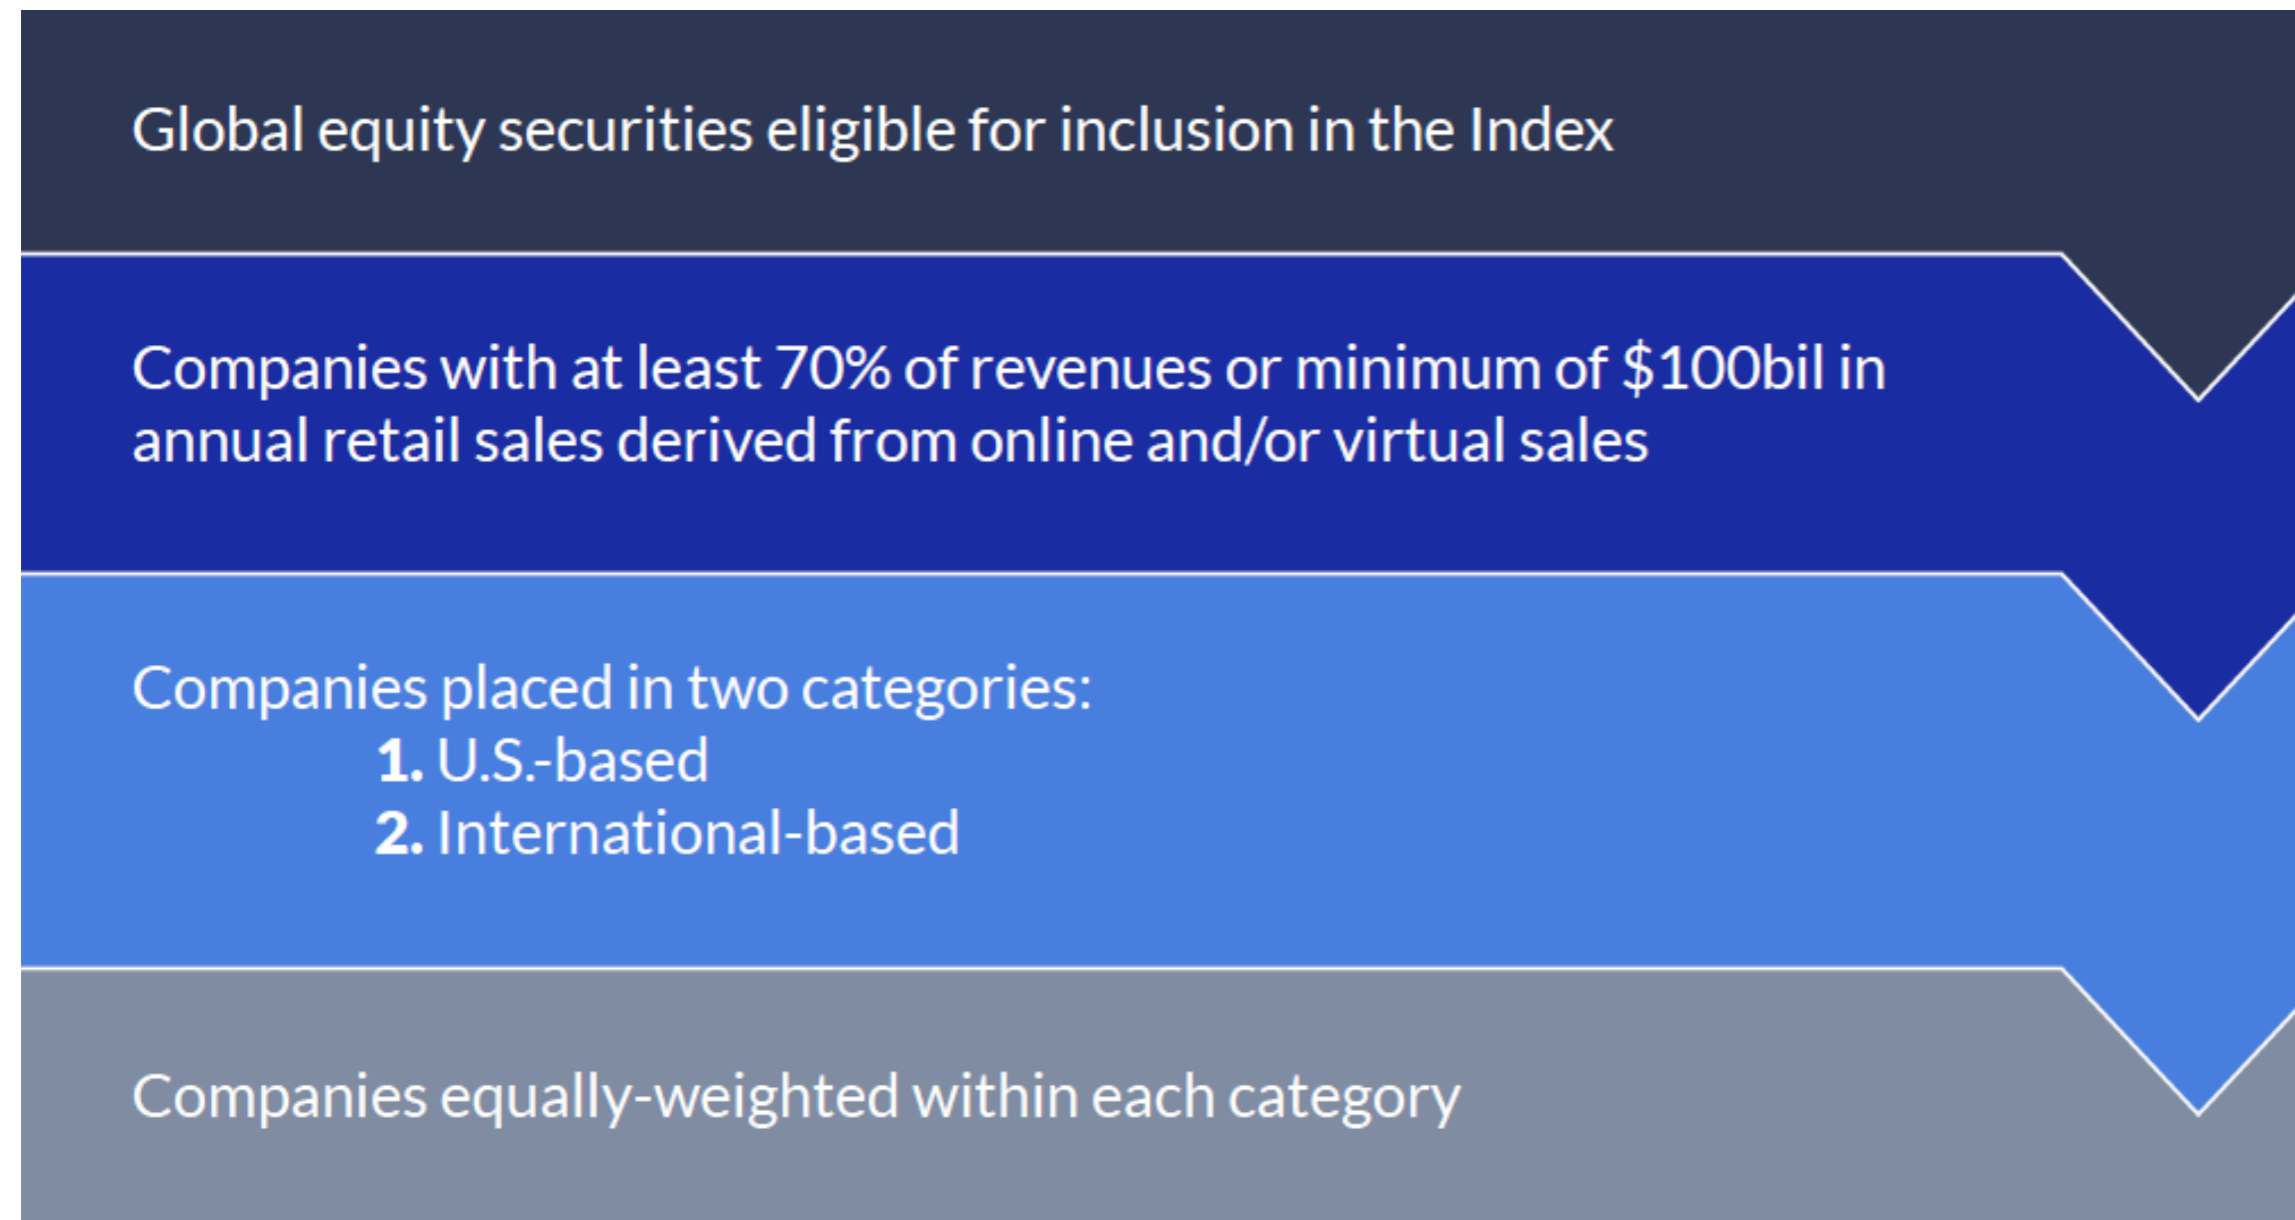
Global equity securities eligible for inclusion in the Index

Companies with at least 70% of revenues or minimum of $100bil in annual retail sales derived from online and/or virtual sales

Companies placed in two categories:
1. U.S.-based
2. International-based

Companies equally-weighted within each category